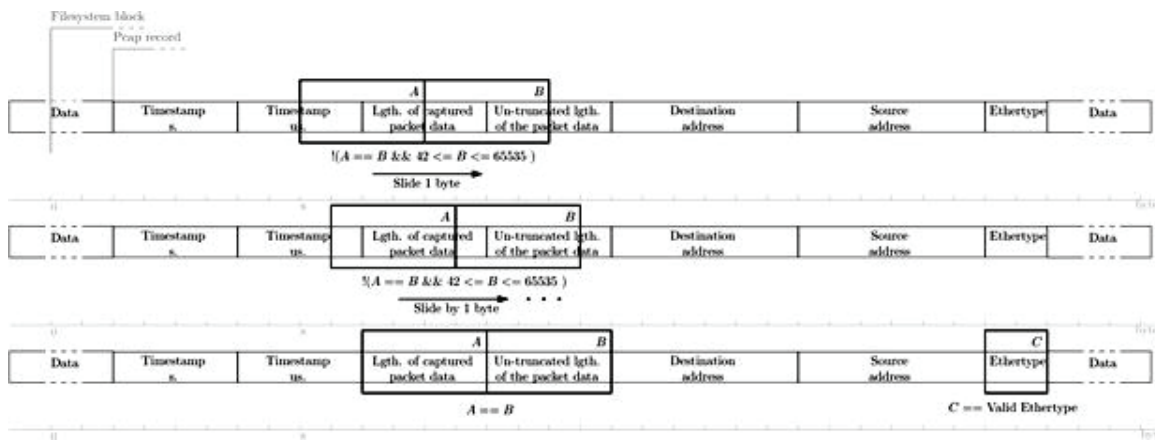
Filesystem block

Pcap record

| Data | Timestamp s. | Timestamp us. | Lgth. of captured packet data | Un-truncated lgth. of the packet data | Destination address | Source address | Ethertype | Data |
|---|---|---|---|---|---|---|---|---|

A B

$!(A == B \&\& 42 <= B <= 65535)$

Slide 1 byte

| Data | Timestamp s. | Timestamp us. | Lgth. of captured packet data | Un-truncated lgth. of the packet data | Destination address | Source address | Ethertype | Data |
|---|---|---|---|---|---|---|---|---|

A B

$!(A == B \&\& 42 <= B <= 65535)$

Slide by 1 byte . . .

| Data | Timestamp s. | Timestamp us. | Lgth. of captured packet data | Un-truncated lgth. of the packet data | Destination address | Source address | Ethertype | Data |
|---|---|---|---|---|---|---|---|---|

A B C

$A == B$

$C ==$ Valid Ethertype